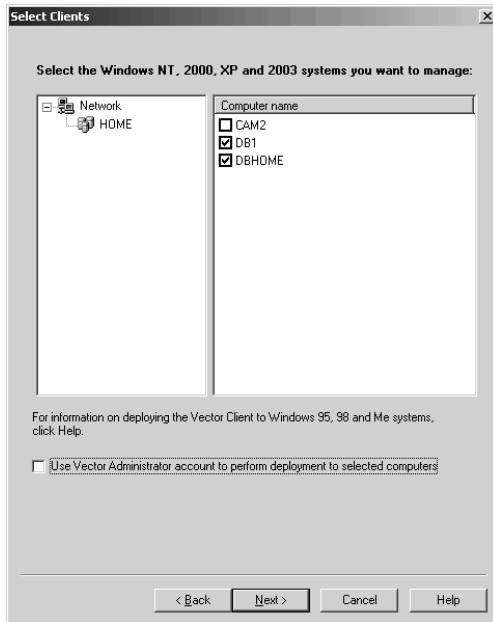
Select Clients

Select the Windows NT, 2000, XP and 2003 systems you want to manage:

Network
HOME

Computer name
CAM2
DB1
DBHOME

For information on deploying the Vector Client to Windows 95, 98 and Me systems, click Help.

Use Vector Administrator account to perform deployment to selected computers

< Back
Next >
Cancel
Help